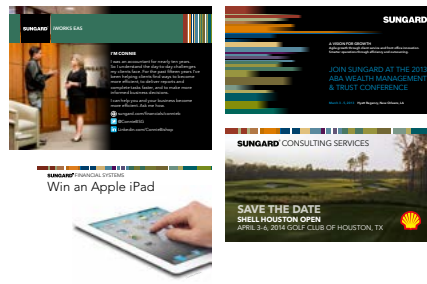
SUNGARD | WORKS EAS

I'M CONNIE

I was an accountant for nearly ten years. So I understand the day-to-day challenges my clients face. For the past fifteen years, I've been helping clients find ways to become more efficient, to deliver reports and complete tasks faster, and to make more informed business decisions.

I can help you and your business become more efficient. Ask me how.

sungard.com/financialsystems

@ConnieEAS

LinkedIn.com/ConnieBishop

SUNGARD

A VISION FOR GROWTH

JOIN SUNGARD AT THE 2013 ABA WEALTH MANAGEMENT & TRUST CONFERENCE

SUNGARD FINANCIAL SYSTEMS

Win an Apple iPad

SUNGARD CONSULTING SERVICES

SAVE THE DATE

SHELL HOUSTON OPEN

APRIL 3-6, 2014 GOLF CLUB OF HOUSTON, TX